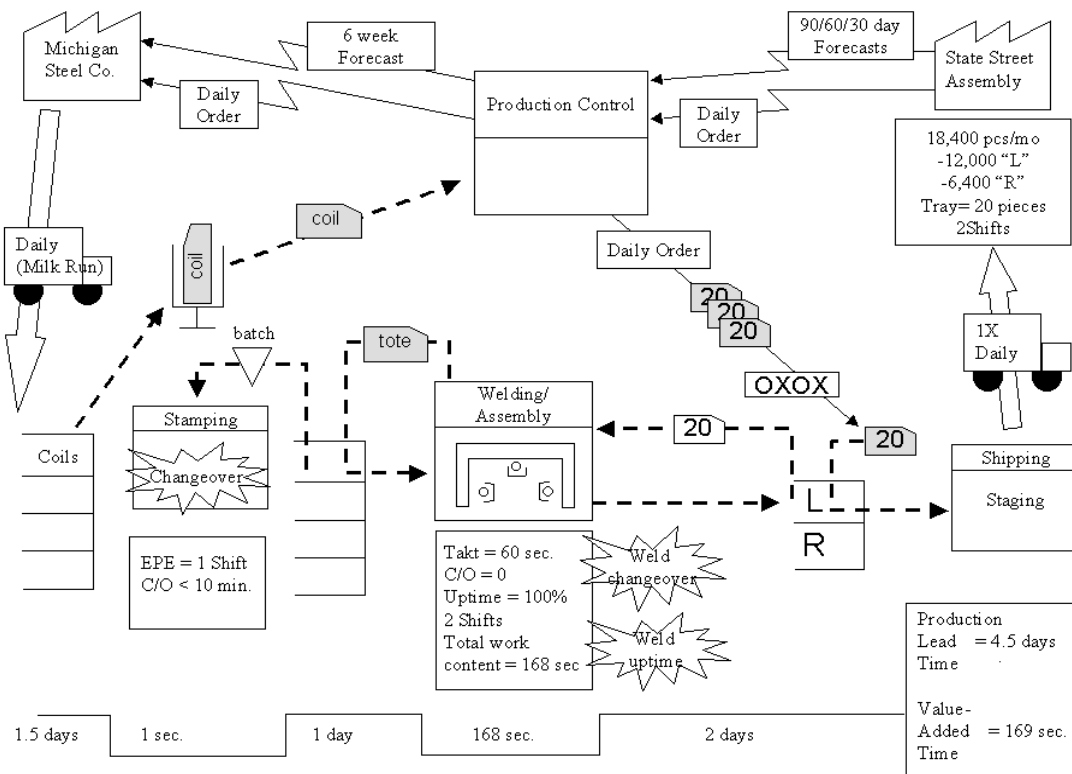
Michigan Steel Co.

6 week Forecast

Daily Order

Production Control

90/60/30 day Forecasts

State Street Assembly

Daily Order

18,400 pcs/mo
-12,000 "L"
-6,400 "R"
Tray= 20 pieces
2Shifts

Daily (Milk Run)

coil

coil

Daily Order

20
20
20

1X Daily

batch

tote

OXOX

Coils

Stamping

Changeover

Welding/ Assembly

20

20

Shipping

Staging

L

R

EPE = 1 Shift
C/O < 10 min.

Takt = 60 sec.
C/O = 0
Uptime = 100%
2 Shifts
Total work content = 168 sec

Weld changeover

Weld uptime

Production Lead Time = 4.5 days

Value-Added Time = 169 sec.

1.5 days | 1 sec. | 1 day | 168 sec. | 2 days